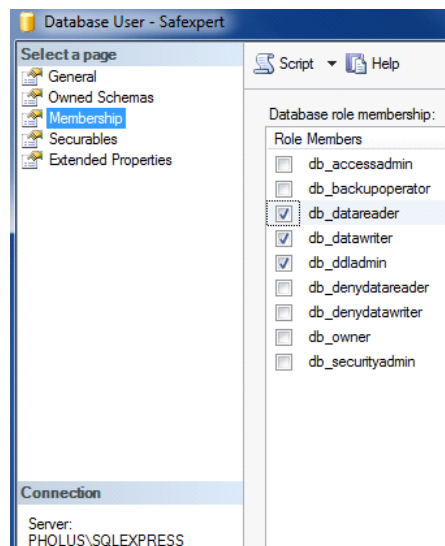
Database User - Safexpert

Select a page
General
Owned Schemas
Membership
Securables
Extended Properties

Connection

Server:
PHOLUS\SQLEXPRESS

Script ▼ Help

Database role membership:

| Role Members |
|---|
| db_accessadmin |
| db_backupoperator |
| db_datareader |
| db_datawriter |
| db_ddladmin |
| db_denydatareader |
| db_denydatawriter |
| db_owner |
| db_securityadmin |